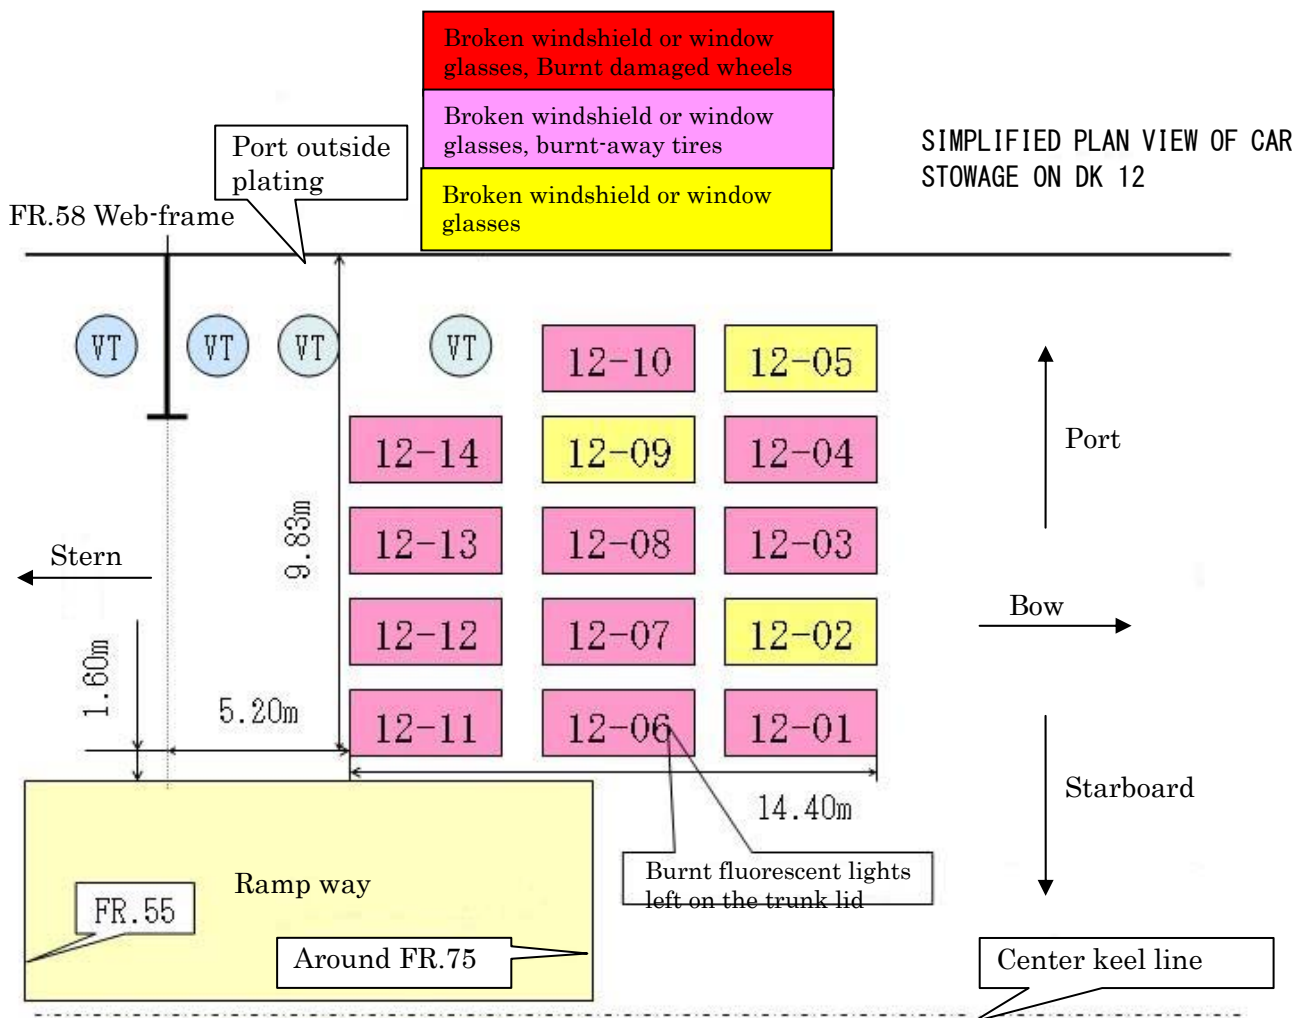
Broken windshield or window glasses, Burnt damaged wheels

Broken windshield or window glasses, burnt-away tires

Broken windshield or window glasses

SIMPLIFIED PLAN VIEW OF CAR STOWAGE ON DK 12

Port outside plating

FR.58 Web-frame

VT VT VT VT

12-10 12-05

12-14 12-09 12-04

12-13 12-08 12-03

12-12 12-07 12-02

12-11 12-06 12-01

Port

9.83m

Stern

Bow

1.60m

5.20m

14.40m

Starboard

Burnt fluorescent lights left on the trunk lid

Ramp way

FR.55

Around FR.75

Center keel line